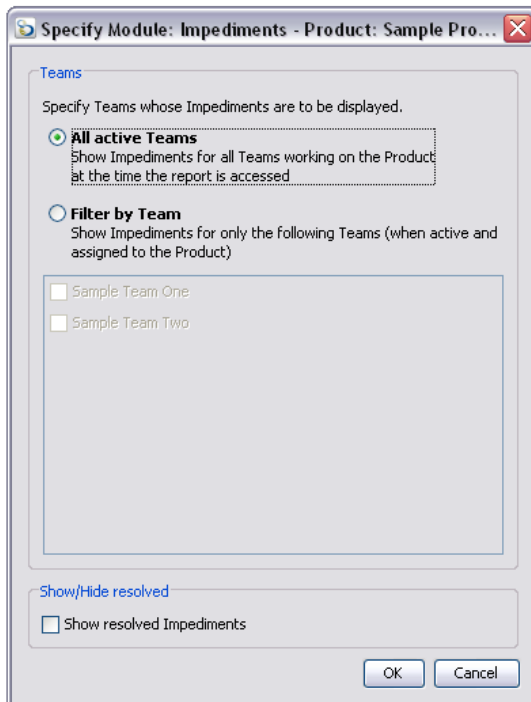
Specify Module: Impediments - Product: Sample Pro...

Teams

Specify Teams whose Impediments are to be displayed.

All active Teams
Show Impediments for all Teams working on the Product at the time the report is accessed

Filter by Team
Show Impediments for only the following Teams (when active and assigned to the Product)

Sample Team One

Sample Team Two

Show/Hide resolved

Show resolved Impediments

OK Cancel